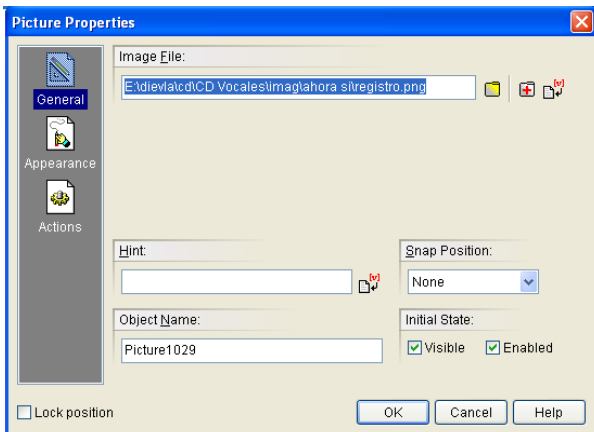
Picture Properties

General

Appearance

Actions

Image File:

E:\dievla\cd\CD Vocales\imag\ahora si\registro.png

Hint:

Snap Position:

None

Object Name:

Picture1029

Initial State:

Visible

Enabled

Lock position

OK

Cancel

Help